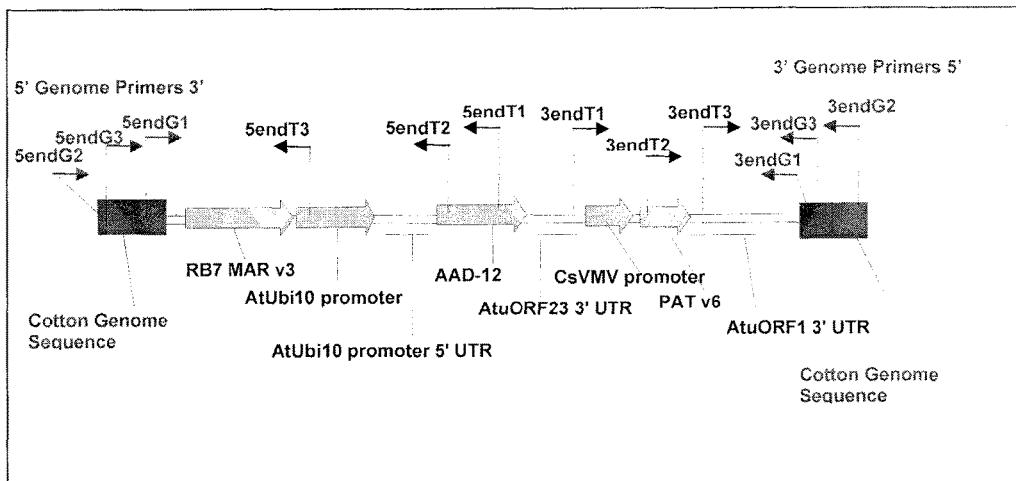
5' Genome Primers 3'

3' Genome Primers 5'

5endG3
5endG1
5endG2
5endT3
5endT2
5endT1
3endT1
3endT2
3endT3
3endG3
3endG2
3endG1

RB7 MAR v3
AtUbi10 promoter
AAD-12
CsVMV promoter
AtuORF23 3' UTR
PAT v6
AtuORF1 3' UTR

Cotton Genome Sequence

AtUbi10 promoter 5' UTR

Cotton Genome Sequence